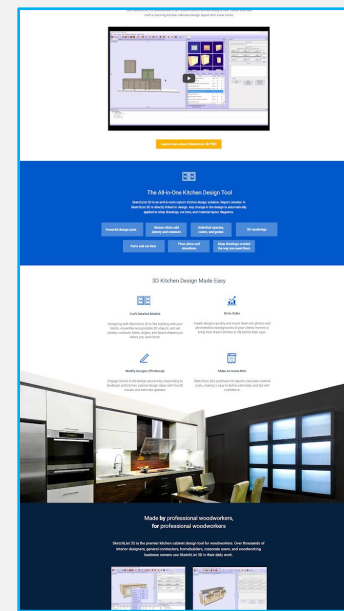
The All-in-One Kitchen Design Tool

3D Kitchen Design Made Easy

Craft Detailed Models

Drive Sales

Modify Designs Effortlessly

Make Accurate Bids

Made by professional woodworkers, for professional woodworkers

SketchList 3D is the premier kitchen cabinet design tool for woodworkers. Over thousands of interior designers, general contractors, homebuilders, corporate users, and woodworking business owners use SketchList 3D in their daily work.